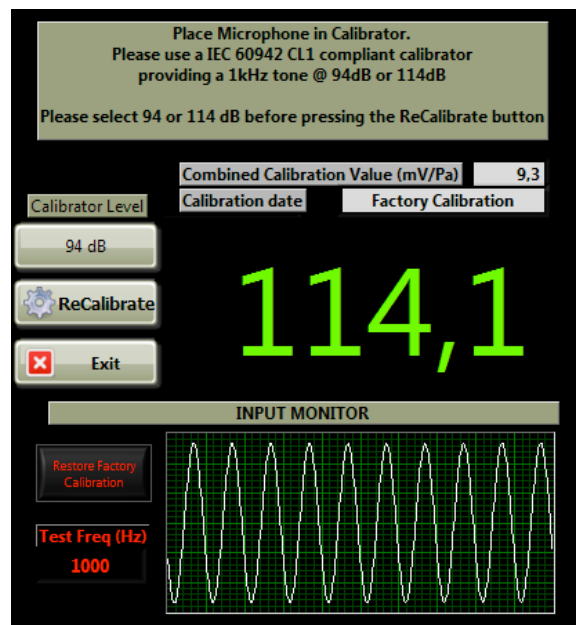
Place Microphone in Calibrator.
Please use a IEC 60942 CL1 compliant calibrator providing a 1kHz tone @ 94dB or 114dB

Please select 94 or 114 dB before pressing the ReCalibrate button

Combined Calibration Value (mV/Pa) 9,3

Calibration date Factory Calibration

Calibrator Level

94 dB

ReCalibrate

Exit

114,1

INPUT MONITOR

Restore Factory Calibration

Test Freq (Hz)

1000